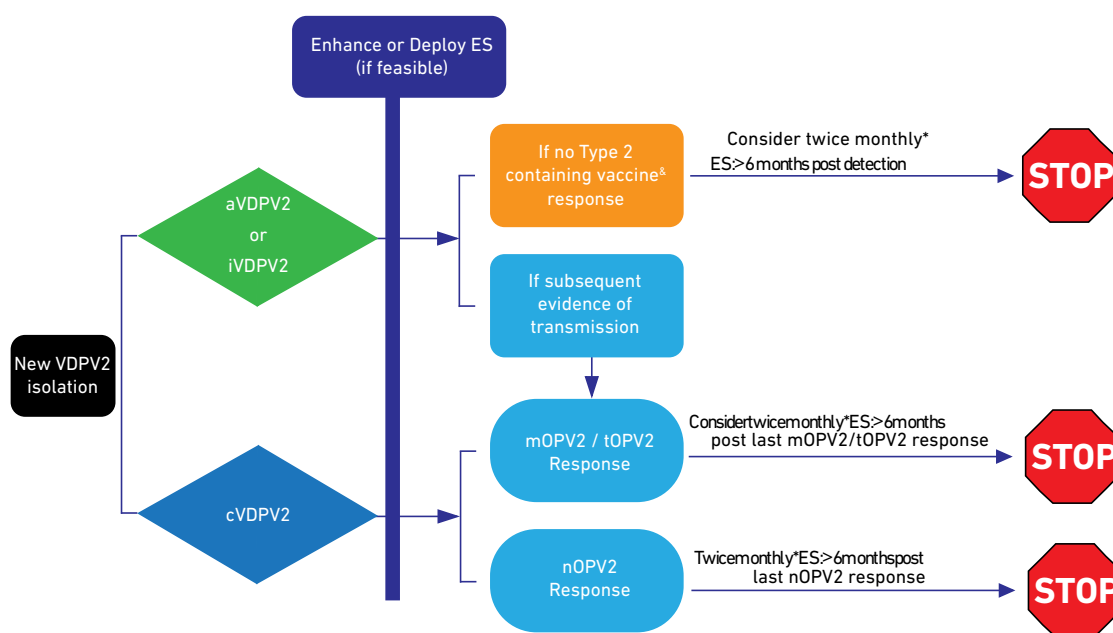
Enhance or Deploy ES (if feasible)

New VDPV2 isolation

aVDPV2 or iVDPV2

If no Type 2 containing vaccine& response

Consider twice monthly* ES:>6 months post detection

STOP

If subsequent evidence of transmission

cVDPV2

mOPV2 / tOPV2 Response

Considertwicemonthly*ES:>6months post last mOPV2/tOPV2 response

STOP

nOPV2 Response

Twicemonthly*ES:>6monthspost last nOPV2 response

STOP